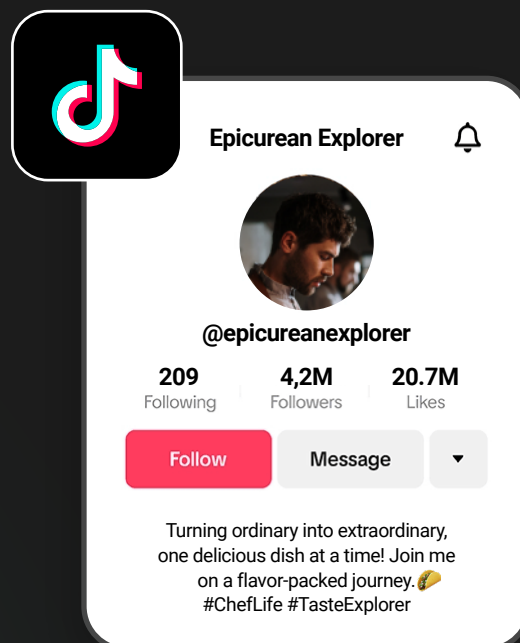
Epicurean Explorer

@epicureanexplorer

209
Following

4,2M
Followers

20.7M
Likes

Follow

Message

Turning ordinary into extraordinary, one delicious dish at a time! Join me on a flavor-packed journey.🌮 #ChefLife #TasteExplorer